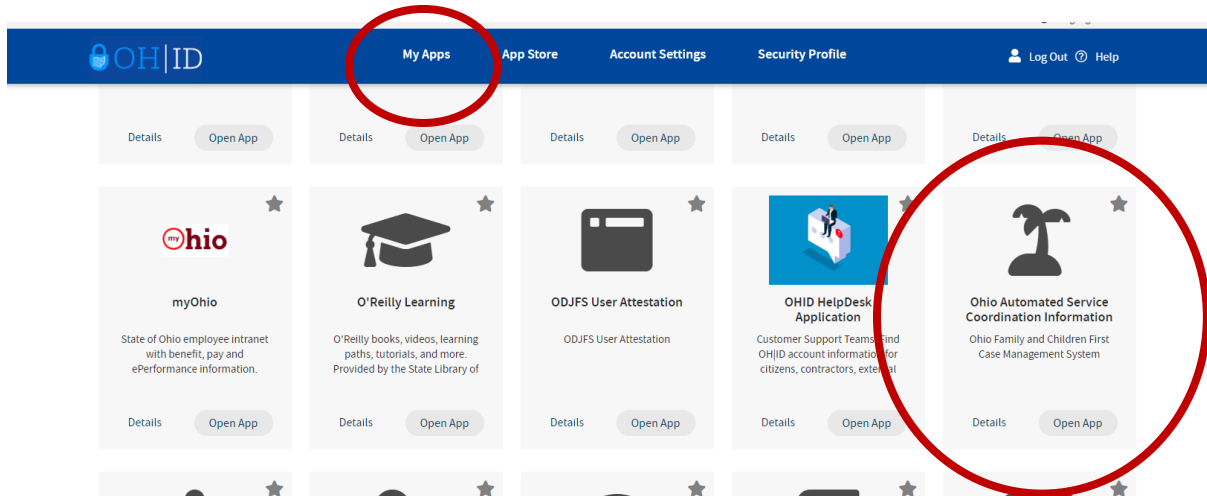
OH|ID

My Apps App Store Account Settings Security Profile

Log Out Help

Details Open App

Details Open App

Details Open App

Details Open App

Details Open App

my ohio

myOhio

State of Ohio employee intranet with benefit, pay and ePerformance information.

Details Open App

O'Reilly Learning

O'Reilly books, videos, learning paths, tutorials, and more. Provided by the State Library of

Details Open App

ODJFS User Attestation

ODJFS User Attestation

Details Open App

OHID HelpDesk Application

Customer Support Teams: Find OH|ID account information for citizens, contractors, external

Details Open App

Ohio Automated Service Coordination Information

Ohio Family and Children First Case Management System

Details Open App